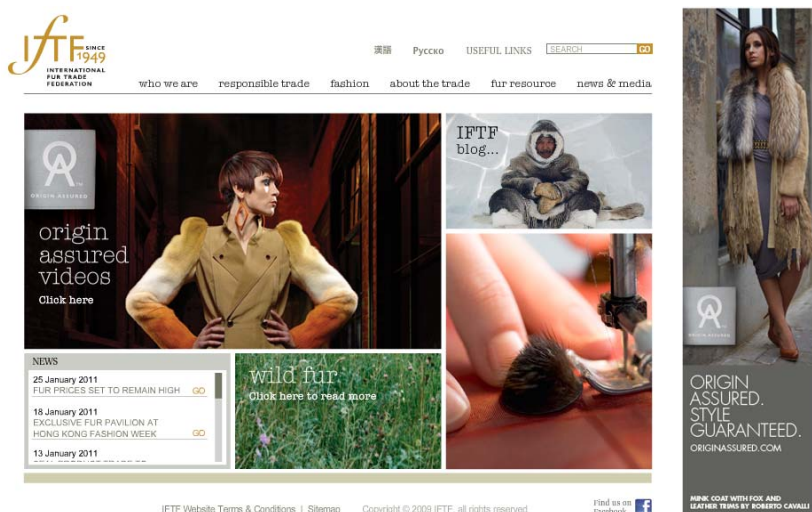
IFTF SINCE 1949
INTERNATIONAL FUR TRADE FEDERATION

漢語 Русско USEFUL LINKS SEARCH GO

who we are responsible trade fashion about the trade fur resource news & media

OA
ORIGIN ASSURED

origin assured videos
Click here

IFTF blog...

NEWS
25 January 2011
FUR PRICES SET TO REMAIN HIGH GO
18 January 2011
EXCLUSIVE FUR PAVILION AT HONG KONG FASHION WEEK GO
13 January 2011
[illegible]

wild fur
Click here to read more

IFTF Website Terms & Conditions | Sitemap Copyright © 2009 IFTF, all rights reserved

Find us on Facebook

OA
ORIGIN ASSURED

ORIGIN ASSURED. STYLE GUARANTEED.
ORIGINASSURED.COM

MINK COAT WITH FOX AND LEATHER TRIMS BY ROBERTO CAVALLI